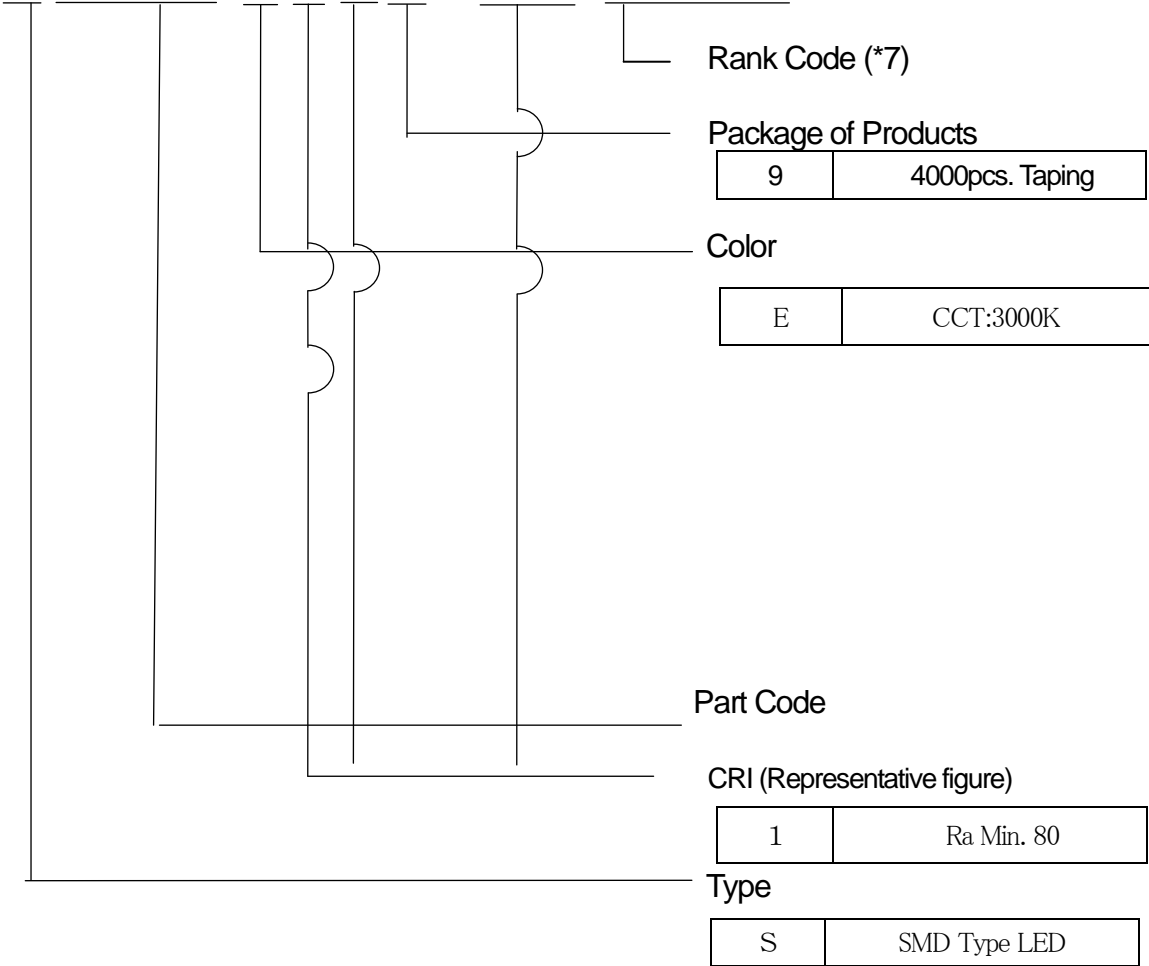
Rank Code (*7)

Package of Products

| 9 | 4000pcs. Taping |
|---|---|

Color

| E | CCT:3000K |
|---|---|

Part Code

CRI (Representative figure)

| 1 | Ra Min. 80 |
|---|---|

Type

| S | SMD Type LED |
|---|---|